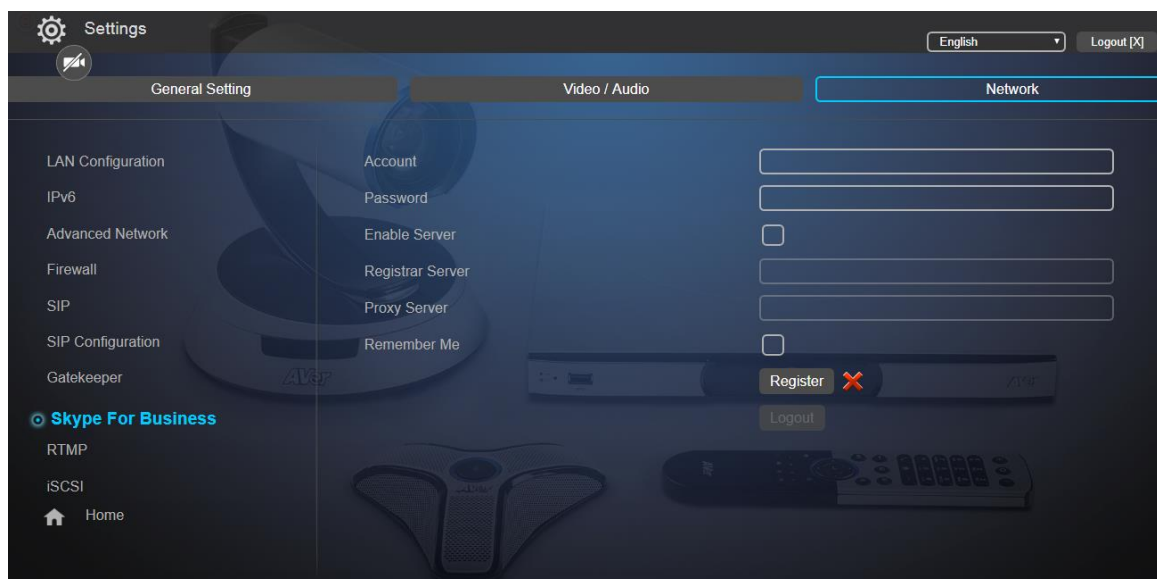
Settings

English

Logout [X]

General Setting

Video / Audio

Network

LAN Configuration

IPv6

Advanced Network

Firewall

SIP

SIP Configuration

Gatekeeper

Skype For Business

RTMP

iSCSI

Home

Account

Password

Enable Server

Registrar Server

Proxy Server

Remember Me

Register

Logout

AVer

AVer